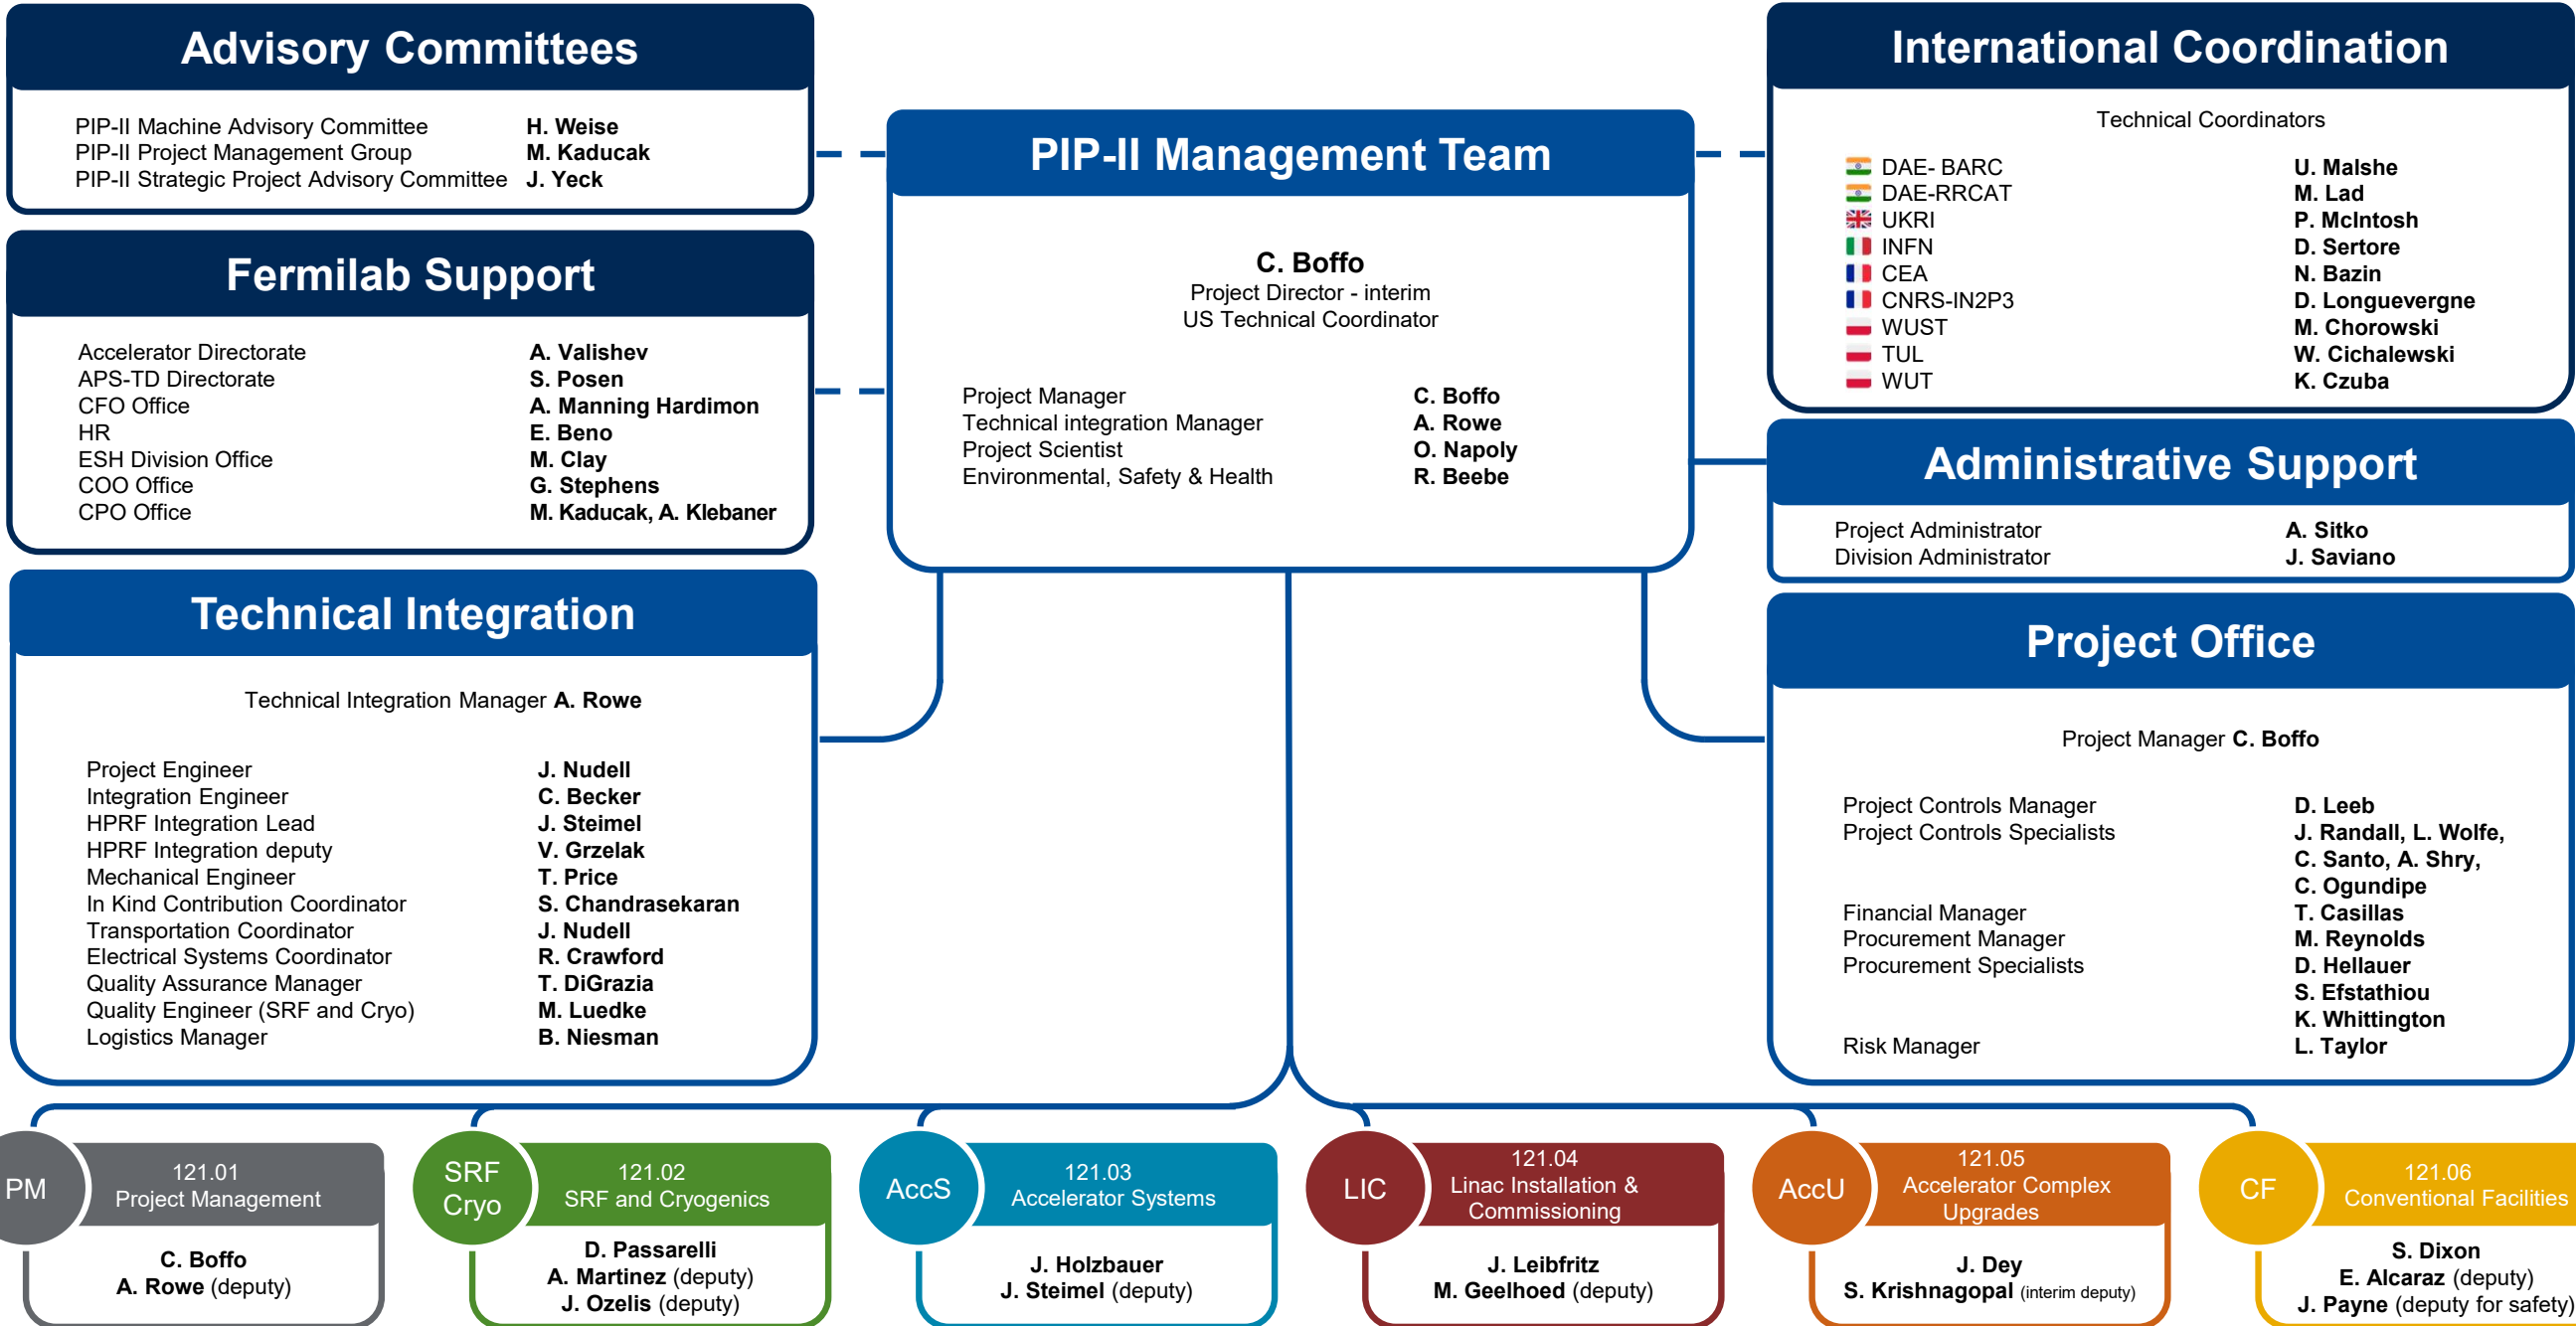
Advisory Committees

PIP-II Machine Advisory Committee H. Weise
PIP-II Project Management Group M. Kaducak
PIP-II Strategic Project Advisory Committee J. Yeck

Fermilab Support

Accelerator Directorate A. Valishev
APS-TD Directorate S. Posen
CFO Office A. Manning Hardimon
HR E. Beno
ESH Division Office M. Clay
COO Office G. Stephens
CPO Office M. Kaducak, A. Klebaner

PIP-II Management Team

C. Boffo
Project Director - interim
US Technical Coordinator

Project Manager C. Boffo
Technical integration Manager A. Rowe
Project Scientist O. Napoly
Environmental, Safety & Health R. Beebe

International Coordination

Technical Coordinators

DAE- BARC U. Malshe
DAE-RRCAT M. Lad
UKRI P. McIntosh
INFN D. Sertore
CEA N. Bazin
CNRS-IN2P3 D. Longuevergne
WUST M. Chorowski
TUL W. Cichalewski
WUT K. Czuba

Administrative Support

Project Administrator A. Sitko
Division Administrator J. Saviano

Technical Integration

Technical Integration Manager A. Rowe

Project Engineer J. Nudell
Integration Engineer C. Becker
HPRF Integration Lead J. Steimel
HPRF Integration deputy V. Grzelak
Mechanical Engineer T. Price
In Kind Contribution Coordinator S. Chandrasekaran
Transportation Coordinator J. Nudell
Electrical Systems Coordinator R. Crawford
Quality Assurance Manager T. DiGrazia
Quality Engineer (SRF and Cryo) M. Luedke
Logistics Manager B. Niesman

Project Office

Project Manager C. Boffo

Project Controls Manager D. Leeb
Project Controls Specialists J. Randall, L. Wolfe, C. Santo, A. Shry, C. Ogundipe
Financial Manager T. Casillas
Procurement Manager M. Reynolds
Procurement Specialists D. Hellauer, S. Efstathiou, K. Whittington
Risk Manager L. Taylor

PM
121.01
Project Management
C. Boffo
A. Rowe (deputy)

SRF Cryo
121.02
SRF and Cryogenics
D. Passarelli
A. Martinez (deputy)
J. Ozelis (deputy)

AccS
121.03
Accelerator Systems
J. Holzbauer
J. Steimel (deputy)

LIC
121.04
Linac Installation & Commissioning
J. Leibfritz
M. Geelhoed (deputy)

AccU
121.05
Accelerator Complex Upgrades
J. Dey
S. Krishnagopal (interim deputy)

CF
121.06
Conventional Facilities
S. Dixon
E. Alcaraz (deputy)
J. Payne (deputy for safety)